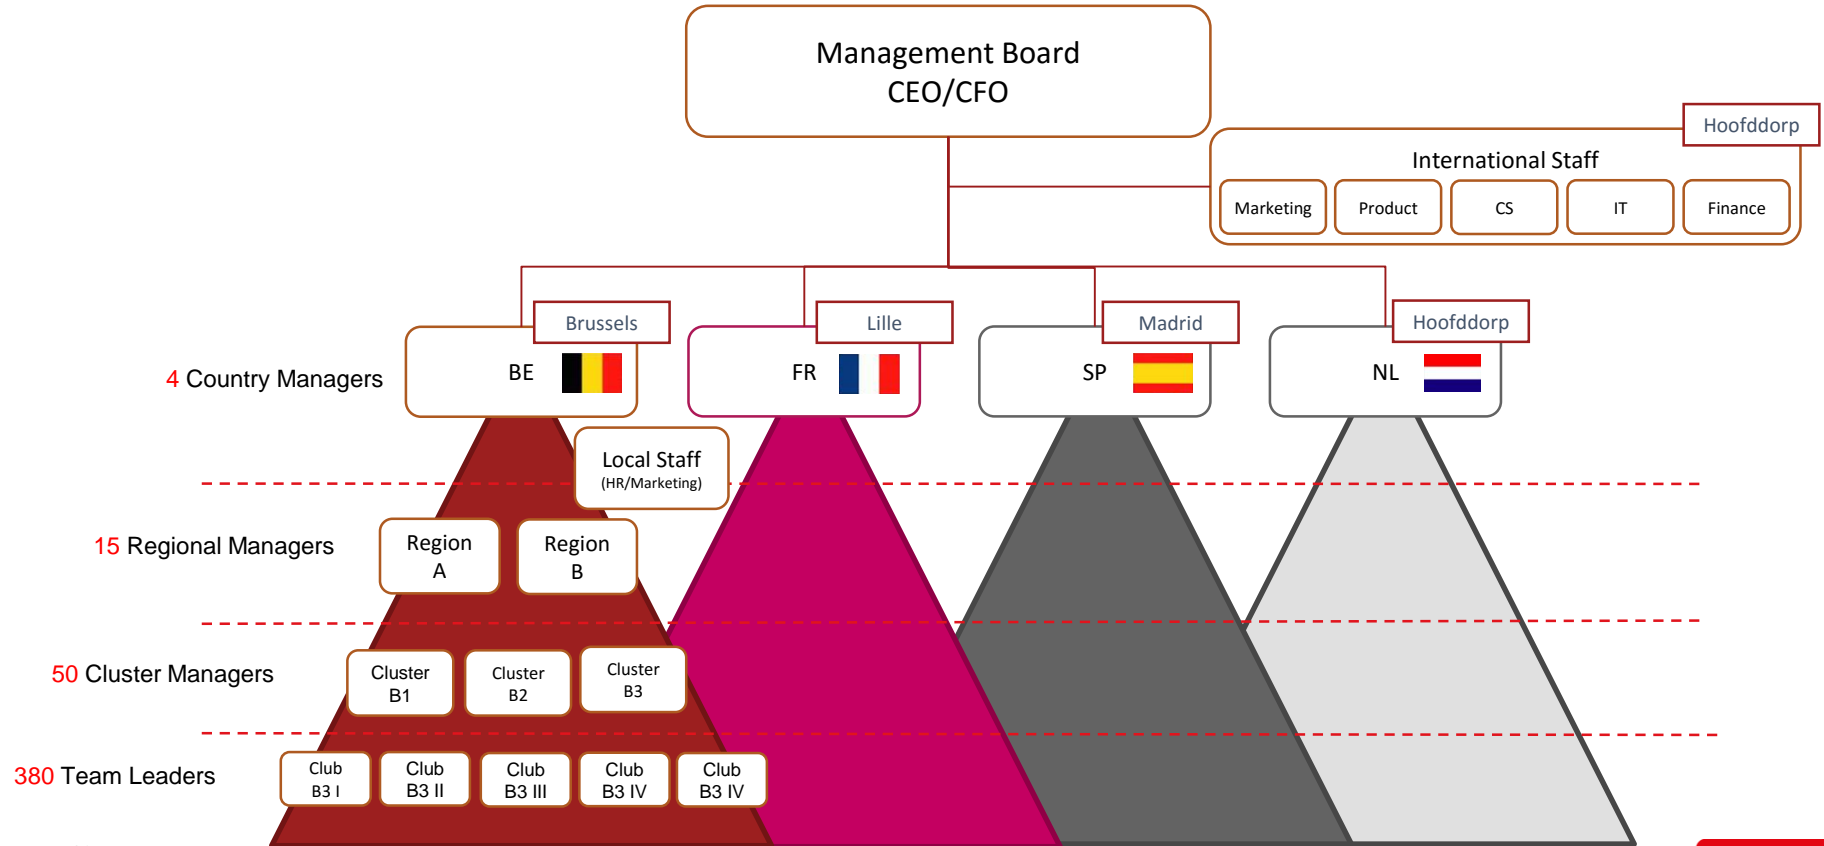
Management Board
CEO/CFO

Hoofddorp

International Staff

Marketing

Product

CS

IT

Finance

Brussels

Lille

Madrid

Hoofddorp

4 Country Managers

BE

FR

SP

NL

Local Staff
(HR/Marketing)

15 Regional Managers

Region
A

Region
B

50 Cluster Managers

Cluster
B1

Cluster
B2

Cluster
B3

380 Team Leaders

Club
B3 I

Club
B3 II

Club
B3 III

Club
B3 IV

Club
B3 IV